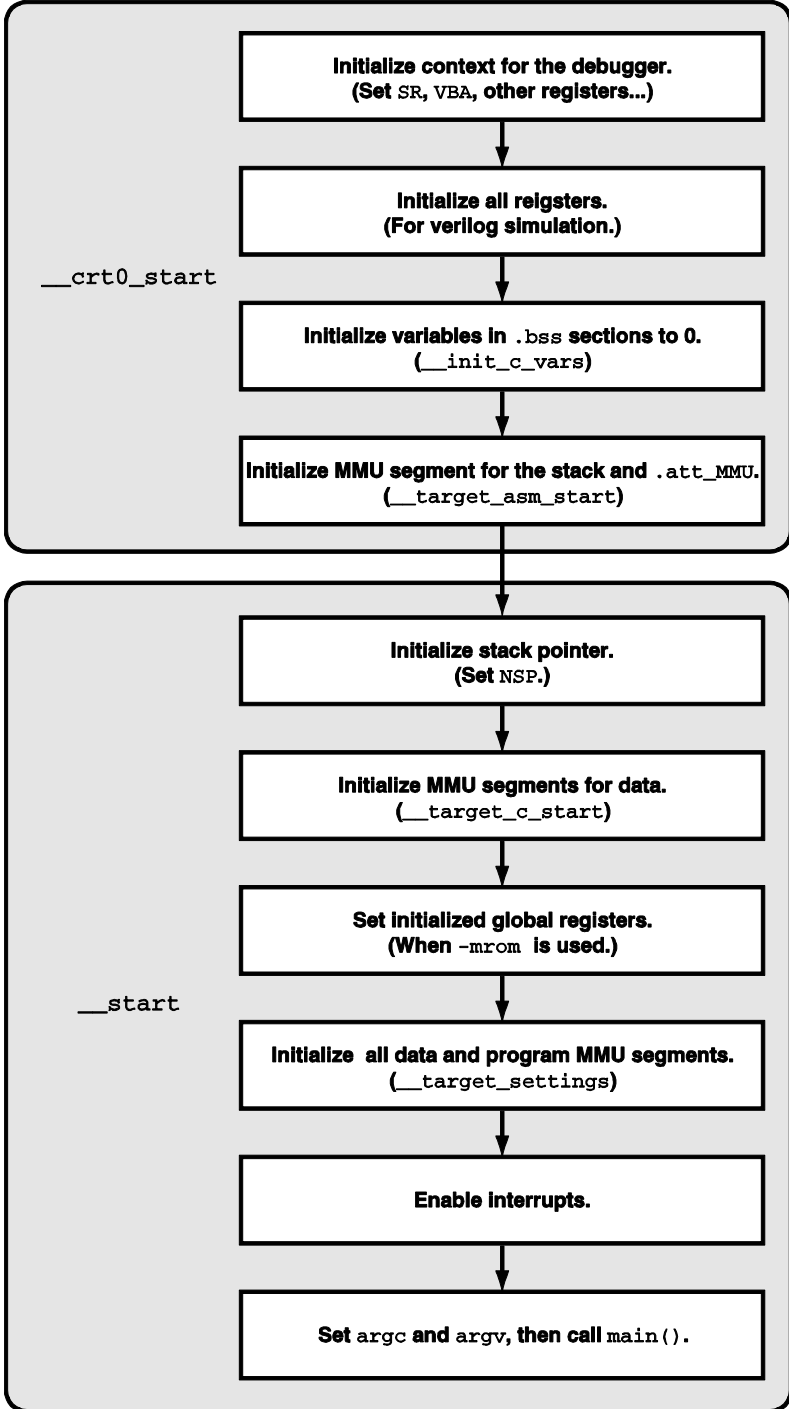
__crt0_start

Initialize context for the debugger. (Set SR, VBA, other registers...)

Initialize all reigsters. (For verilog simulation.)

Initialize variables in .bss sections to 0. (__init_c_vars)

Initialize MMU segment for the stack and .att_MMU. (__target_asm_start)

__start

Initialize stack pointer. (Set NSP.)

Initialize MMU segments for data. (__target_c_start)

Set initialized global registers. (When -mrom is used.)

Initialize all data and program MMU segments. (__target_settings)

Enable interrupts.

Set argc and argv, then call main().